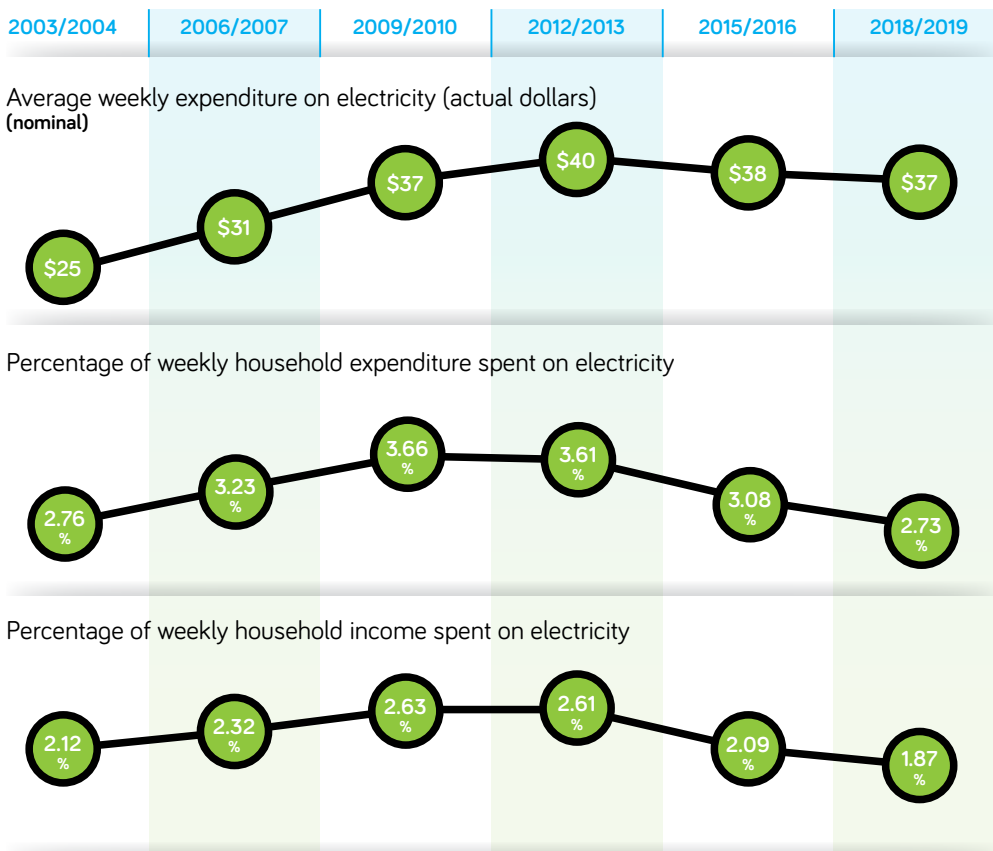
2003/2004 | 2006/2007 | 2009/2010 | 2012/2013 | 2015/2016 | 2018/2019

Average weekly expenditure on electricity (actual dollars) (nominal)

$25 $31 $37 $40 $38 $37

Percentage of weekly household expenditure spent on electricity

2.76 % 3.23 % 3.66 % 3.61 % 3.08 % 2.73 %

Percentage of weekly household income spent on electricity

2.12 % 2.32 % 2.63 % 2.61 % 2.09 % 1.87 %